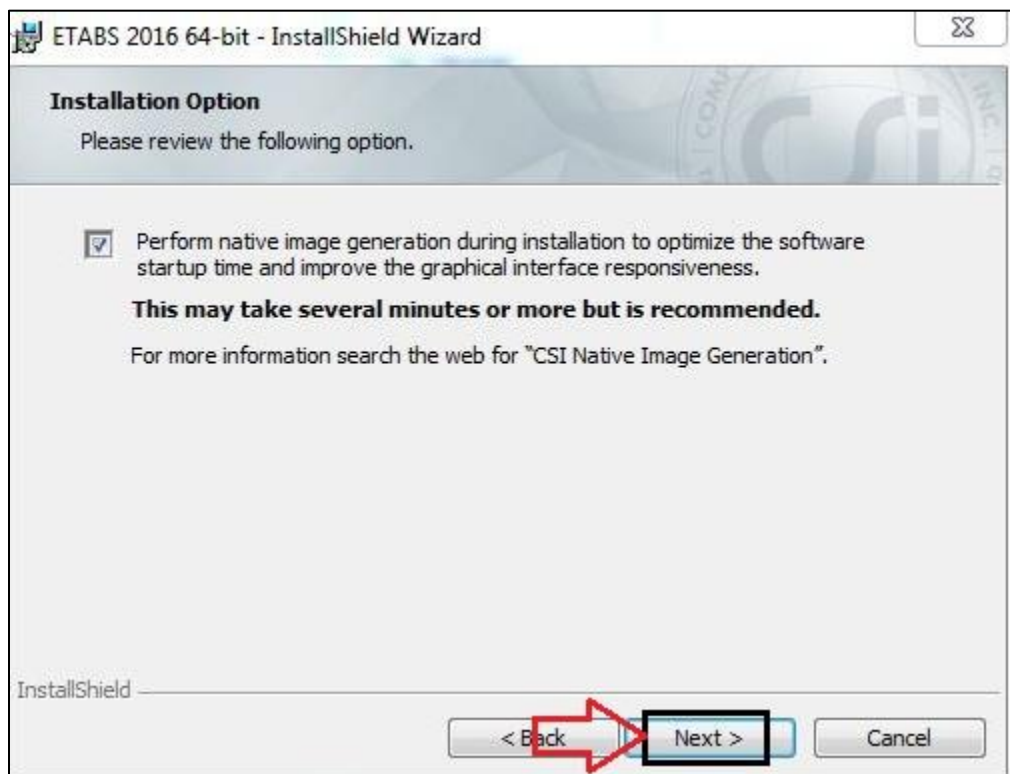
ETABS 2016 64-bit - InstallShield Wizard

Installation Option

Please review the following option.

Perform native image generation during installation to optimize the software startup time and improve the graphical interface responsiveness.

This may take several minutes or more but is recommended.

For more information search the web for "CSI Native Image Generation".

InstallShield

< Back

Next >

Cancel